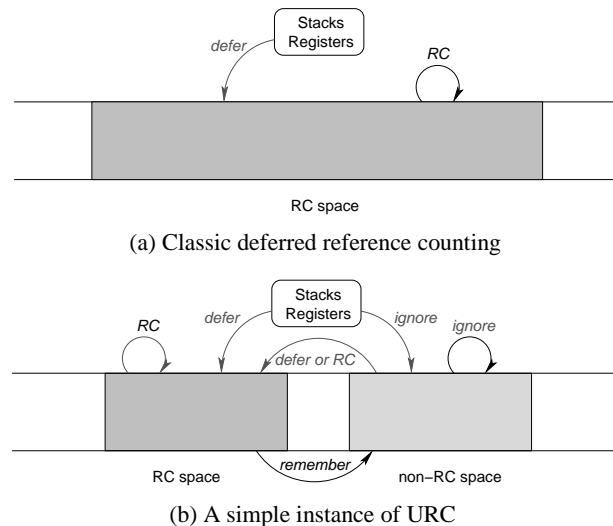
Stacks
Registers

defer

RC

RC space

(a) Classic deferred reference counting

Stacks
Registers

RC

defer

ignore

ignore

defer or RC

RC space

remember

non−RC space

(b) A simple instance of URC